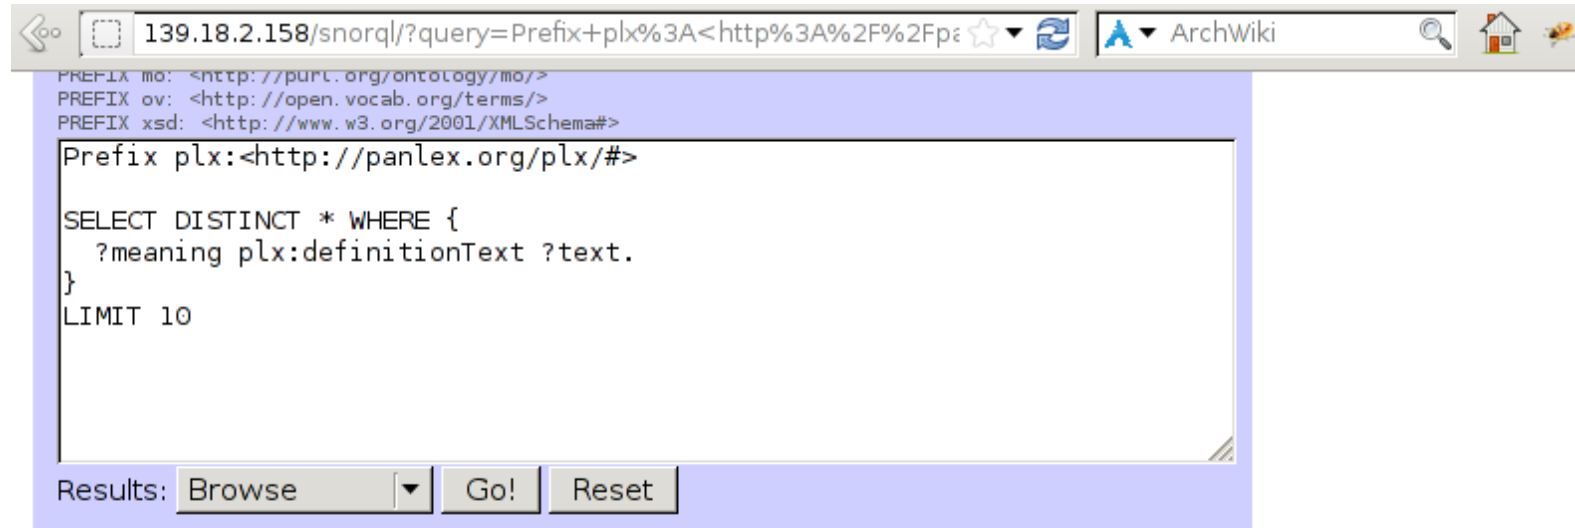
139.18.2.158/snorql/?query=Prefix+plx%3A<http%3A%2F%2Fpa

ArchWiki

PREFIX mo: <http://purl.org/ontology/mo/>
PREFIX ov: <http://open.vocab.org/terms/>
PREFIX xsd: <http://www.w3.org/2001/XMLSchema#>

Prefix plx:<http://panlex.org/plx/#>

SELECT DISTINCT * WHERE {
 ?meaning plx:definitionText ?text.
}
LIMIT 10

Results: Browse Go! Reset